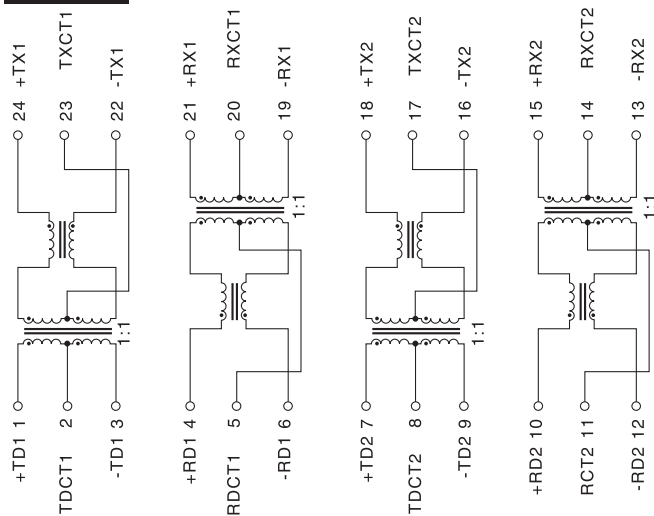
+TX1 24
TXCT1 23
-TX1 22
+RX1 21
RXCT1 20
-RX1 19
+TX2 18
TXCT2 17
-TX2 16
+RX2 15
RXCT2 14
-RX2 13

1:1
1:1
1:1
1:1

+TD1 1
TDCT1 2
-TD1 3
+RD1 4
RDCT1 5
-RD1 6
+TD2 7
TDCT2 8
-TD2 9
+RD2 10
RCT2 11
-RD2 12